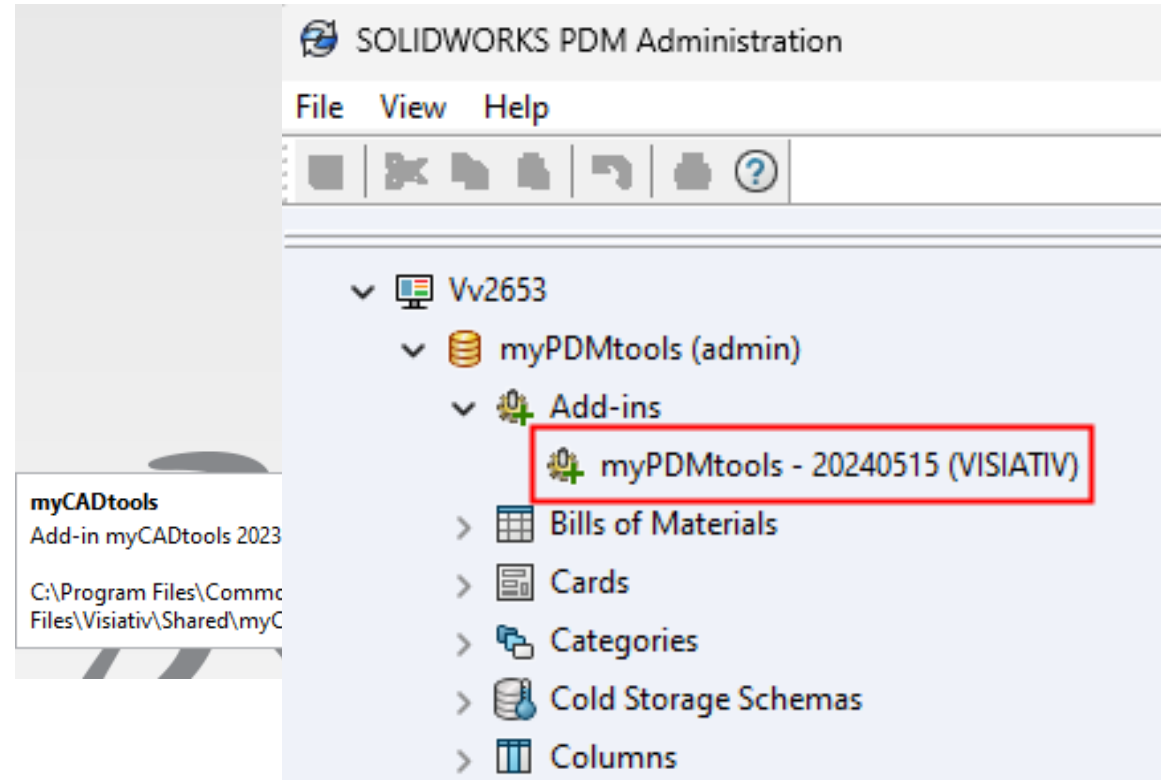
myCADtools
Add-in myCADtools 2023

C:\Program Files\Commo
Files\Visiativ\Shared\myC

SOLIDWORKS PDM Administration

File View Help

Vv2653
myPDMtools (admin)
Add-ins
myPDMtools - 20240515 (VISIATIV)
Bills of Materials
Cards
Categories
Cold Storage Schemas
Columns